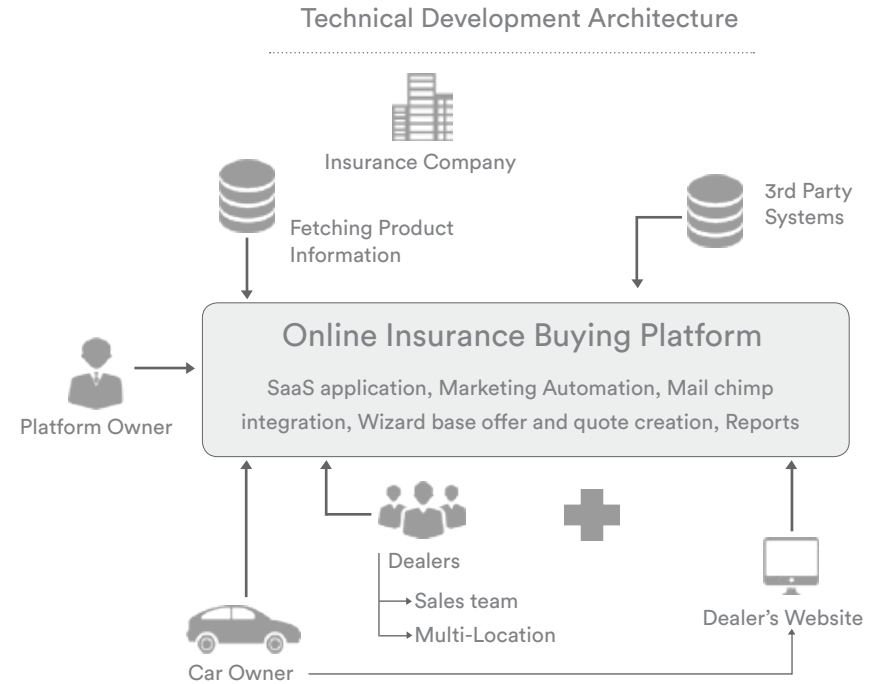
Technical Development Architecture

Insurance Company

Fetching Product Information

3rd Party Systems

Online Insurance Buying Platform

SaaS application, Marketing Automation, Mail chimp integration, Wizard base offer and quote creation, Reports

Platform Owner

Dealers

Sales team

Multi-Location

Dealer’s Website

Car Owner